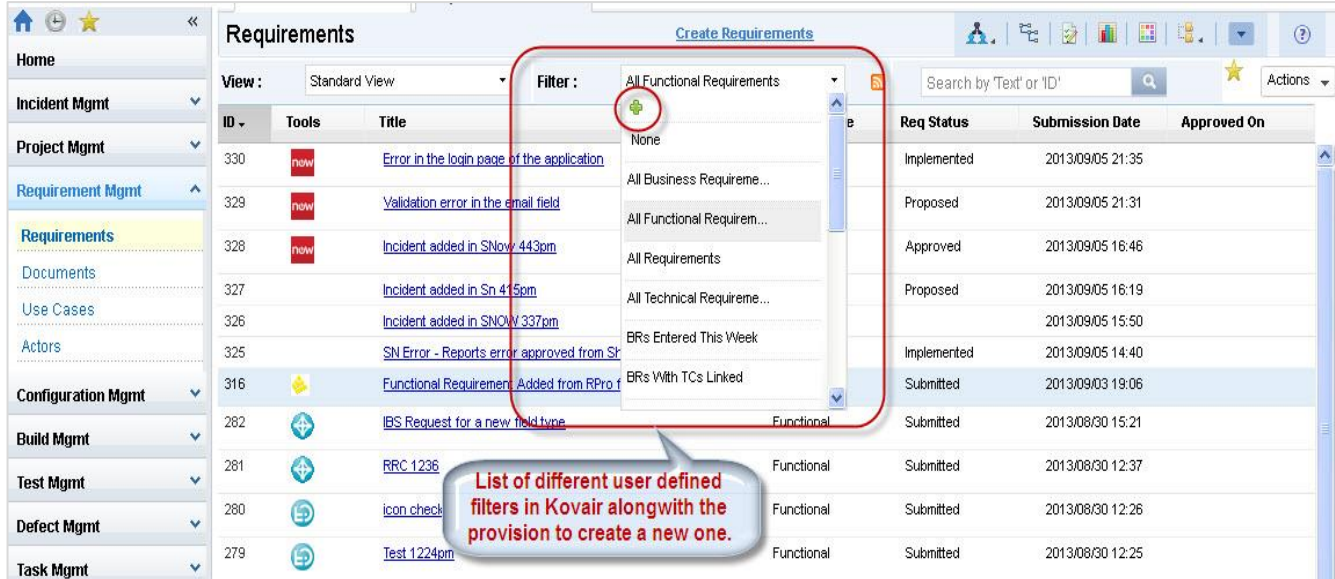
Home

Incident Mgmt

Project Mgmt

Requirement Mgmt

Requirements

Documents

Use Cases

Actors

Configuration Mgmt

Build Mgmt

Test Mgmt

Defect Mgmt

Task Mgmt

Requirements

Create Requirements

View : Standard View

Filter : All Functional Requirements

Search by 'Text' or 'ID'

Actions

None

All Business Requireme...

All Functional Requirem...

All Requirements

All Technical Requireme...

BRs Entered This Week

BRs With TCs Linked

| ID | Tools | Title | e | Req Status | Submission Date | Approved On |
|---|---|---|---|---|---|---|
| 330 | new | Error in the login page of the application | | Implemented | 2013/09/05 21:35 | |
| 329 | new | Validation error in the email field | | Proposed | 2013/09/05 21:31 | |
| 328 | new | Incident added in SNow 443pm | | Approved | 2013/09/05 16:46 | |
| 327 | | Incident added in Sn 415pm | | Proposed | 2013/09/05 16:19 | |
| 326 | | Incident added in SNOW 337pm | | | 2013/09/05 15:50 | |
| 325 | | SN Error - Reports error approved from Sh | | Implemented | 2013/09/05 14:40 | |
| 316 | | Functional Requirement Added from RPro f | | Submitted | 2013/09/03 19:06 | |
| 282 | | IBS Request for a new field type | Functional | Submitted | 2013/08/30 15:21 | |
| 281 | | RRC 1236 | Functional | Submitted | 2013/08/30 12:37 | |
| 280 | | icon check | Functional | Submitted | 2013/08/30 12:26 | |
| 279 | | Test 1224pm | Functional | Submitted | 2013/08/30 12:25 | |

List of different user defined filters in Kovair alongwith the provision to create a new one.